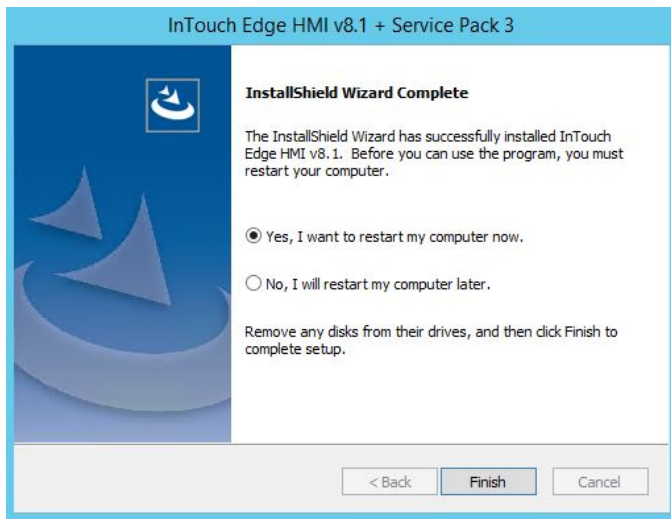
InTouch Edge HMI v8.1 + Service Pack 3

InstallShield Wizard Complete

The InstallShield Wizard has successfully installed InTouch Edge HMI v8.1. Before you can use the program, you must restart your computer.

Yes, I want to restart my computer now.

No, I will restart my computer later.

Remove any disks from their drives, and then click Finish to complete setup.

< Back

Finish

Cancel